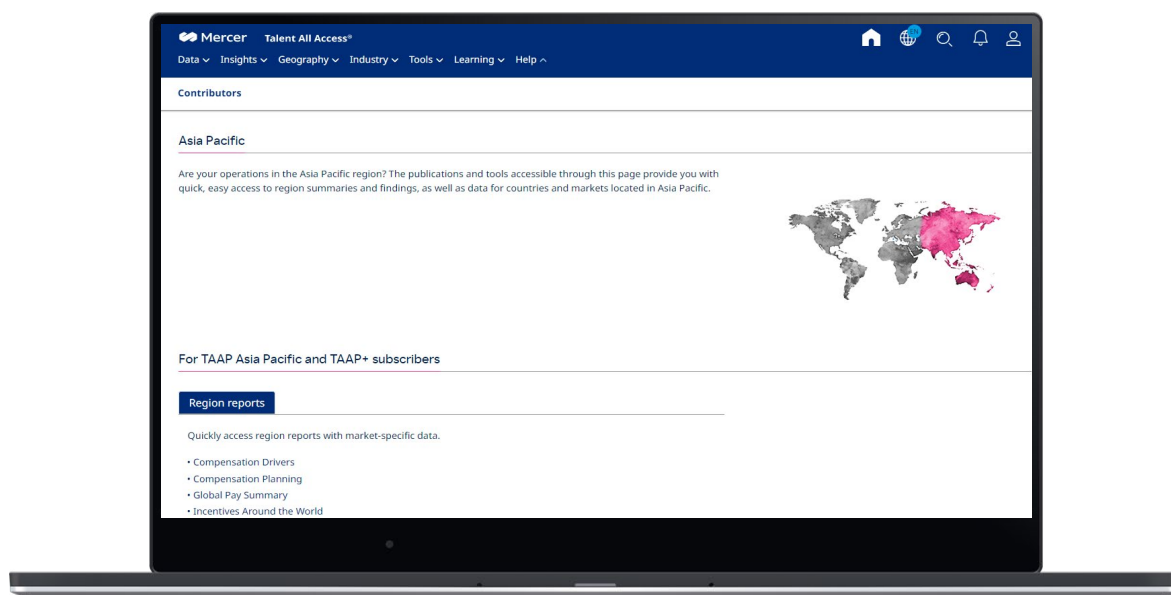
Mercer Talent All Access®

Data Insights Geography Industry Tools Learning Help

Contributors

Asia Pacific

Are your operations in the Asia Pacific region? The publications and tools accessible through this page provide you with quick, easy access to region summaries and findings, as well as data for countries and markets located in Asia Pacific.

For TAAP Asia Pacific and TAAP+ subscribers

Region reports

Quickly access region reports with market-specific data.

• Compensation Drivers
• Compensation Planning
• Global Pay Summary
• Incentives Around the World